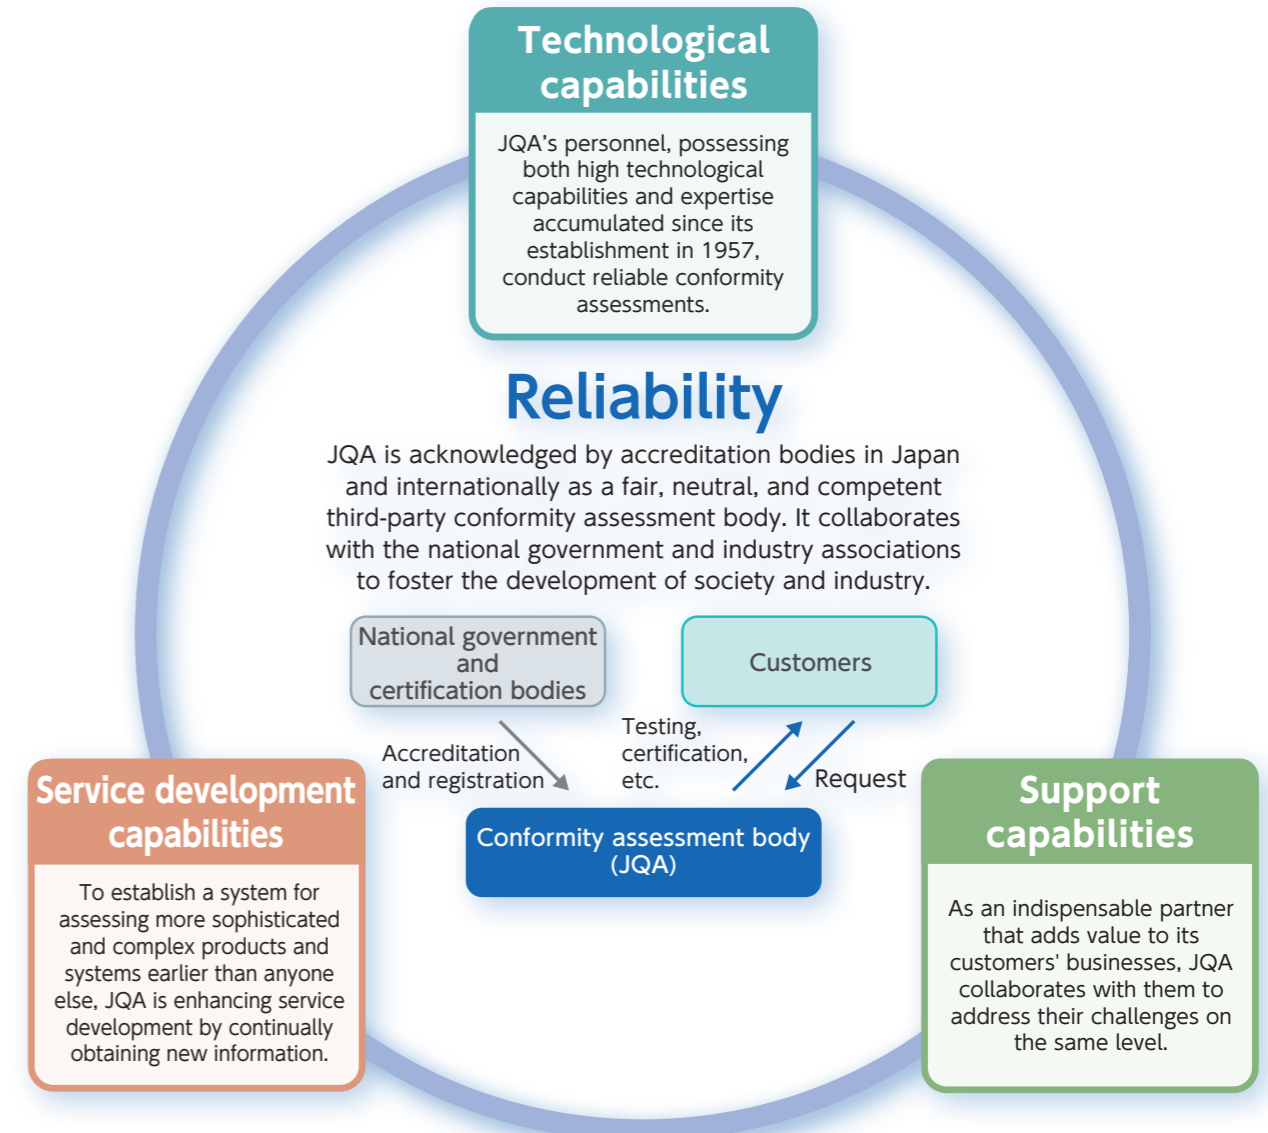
Technological capabilities

JQA's personnel, possessing both high technological capabilities and expertise accumulated since its establishment in 1957, conduct reliable conformity assessments.

Reliability

JQA is acknowledged by accreditation bodies in Japan and internationally as a fair, neutral, and competent third-party conformity assessment body. It collaborates with the national government and industry associations to foster the development of society and industry.

National government and certification bodies

Customers

Accreditation and registration

Testing, certification, etc.

Request

Conformity assessment body (JQA)

Service development capabilities

To establish a system for assessing more sophisticated and complex products and systems earlier than anyone else, JQA is enhancing service development by continually obtaining new information.

Support capabilities

As an indispensable partner that adds value to its customers' businesses, JQA collaborates with them to address their challenges on the same level.